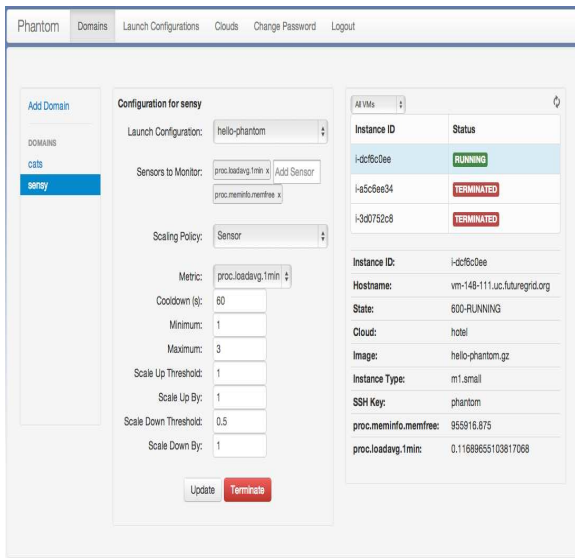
Phantom Domains Launch Configurations Clouds Change Password Logout

Add Domain

DOMAINS
cats
sensy

Configuration for sensy

Launch Configuration: hello-phantom

Sensors to Monitor: proc.loadavg.1min × Add Sensor
proc.meminfo.memfree ×

Scaling Policy: Sensor

Metric: proc.loadavg.1min
Cooldown (s): 60
Minimum: 1
Maximum: 3
Scale Up Threshold: 1
Scale Up By: 1
Scale Down Threshold: 0.5
Scale Down By: 1

Update Terminate

All VMs

| Instance ID | Status |
|---|---|
| i-dcf6c0ee | RUNNING |
| i-a5c6ee34 | TERMINATED |
| i-3d0752c8 | TERMINATED |

| | |
|---|---|
| Instance ID: | i-dcf6c0ee |
| Hostname: | vm-148-111.uc.futuregrid.org |
| State: | 600-RUNNING |
| Cloud: | hotel |
| Image: | hello-phantom.gz |
| Instance Type: | m1.small |
| SSH Key: | phantom |
| proc.meminfo.memfree: | 955916.875 |
| proc.loadavg.1min: | 0.11689655103817068 |